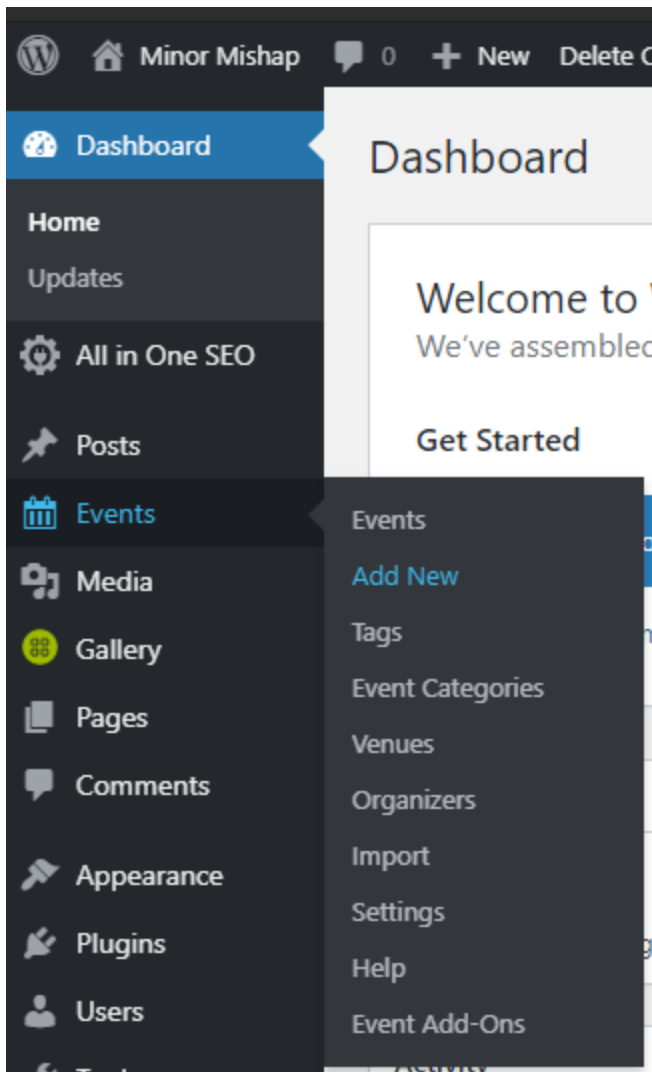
Minor Mishap 0 New Delete C

Dashboard
Home
Updates
All in One SEO
Posts
Events
Media
Gallery
Pages
Comments
Appearance
Plugins
Users

Dashboard

Welcome to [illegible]
We've assembled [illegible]

Get Started

Events
Add New
Tags
Event Categories
Venues
Organizers
Import
Settings
Help
Event Add-Ons